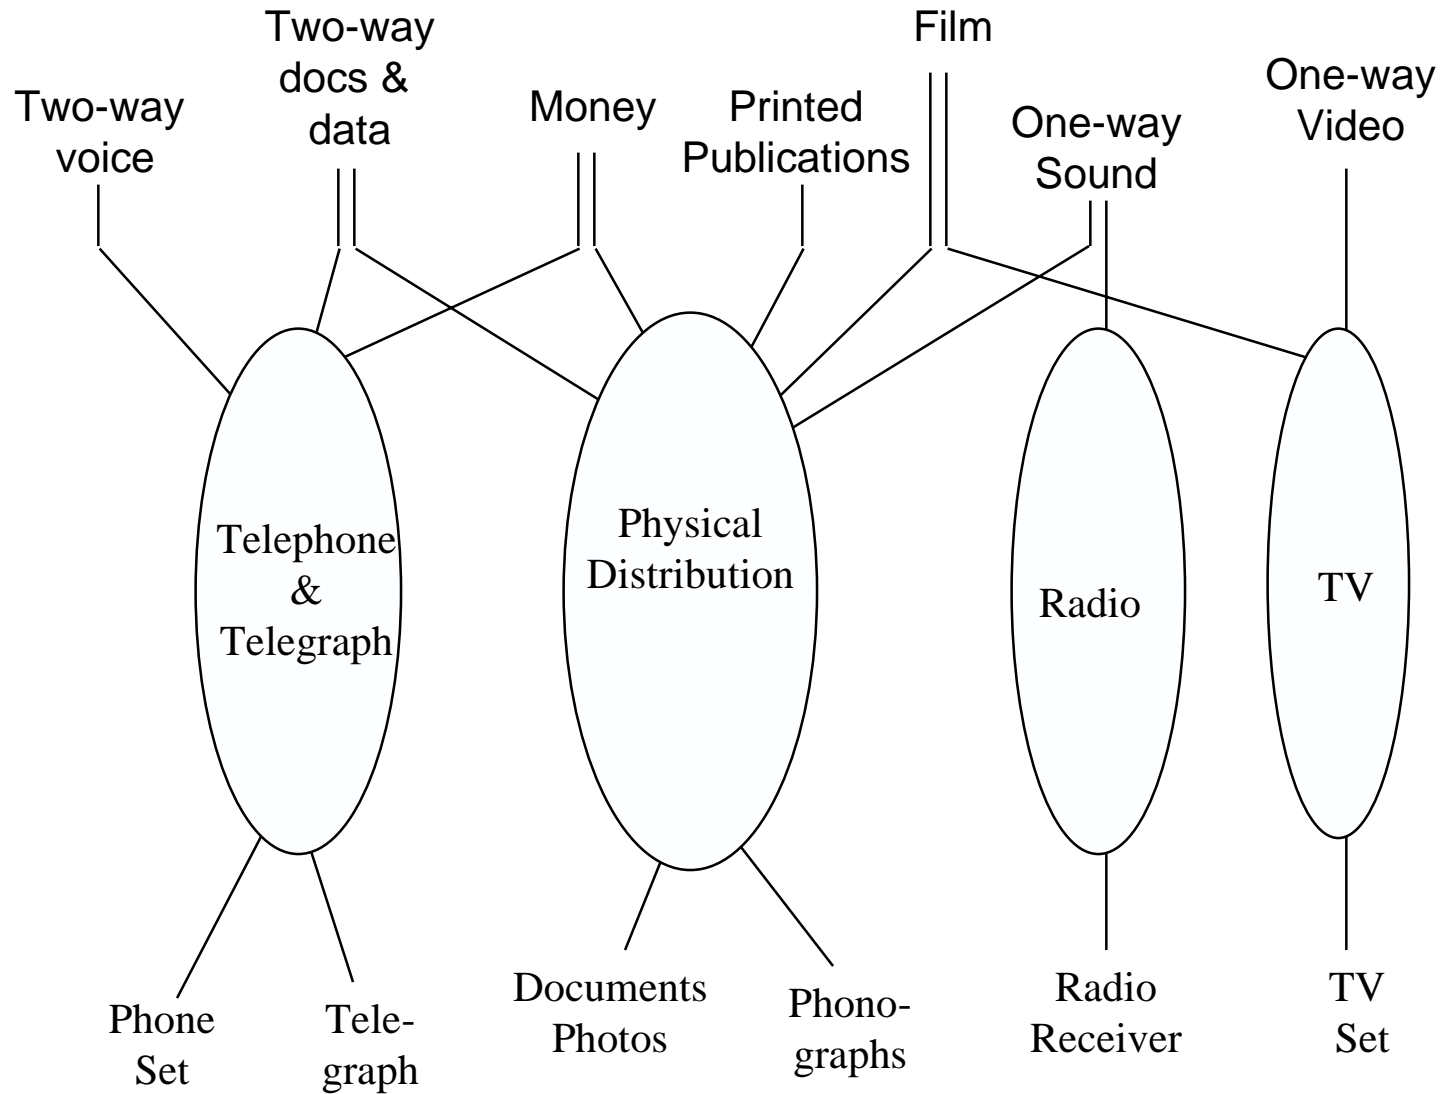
Two-way voice

Two-way docs & data

Money

Printed Publications

Film

One-way Sound

One-way Video

Telephone & Telegraph

Physical Distribution

Radio

TV

Phone Set

Telegraph

Documents Photos

Phonographs

Radio Receiver

TV Set